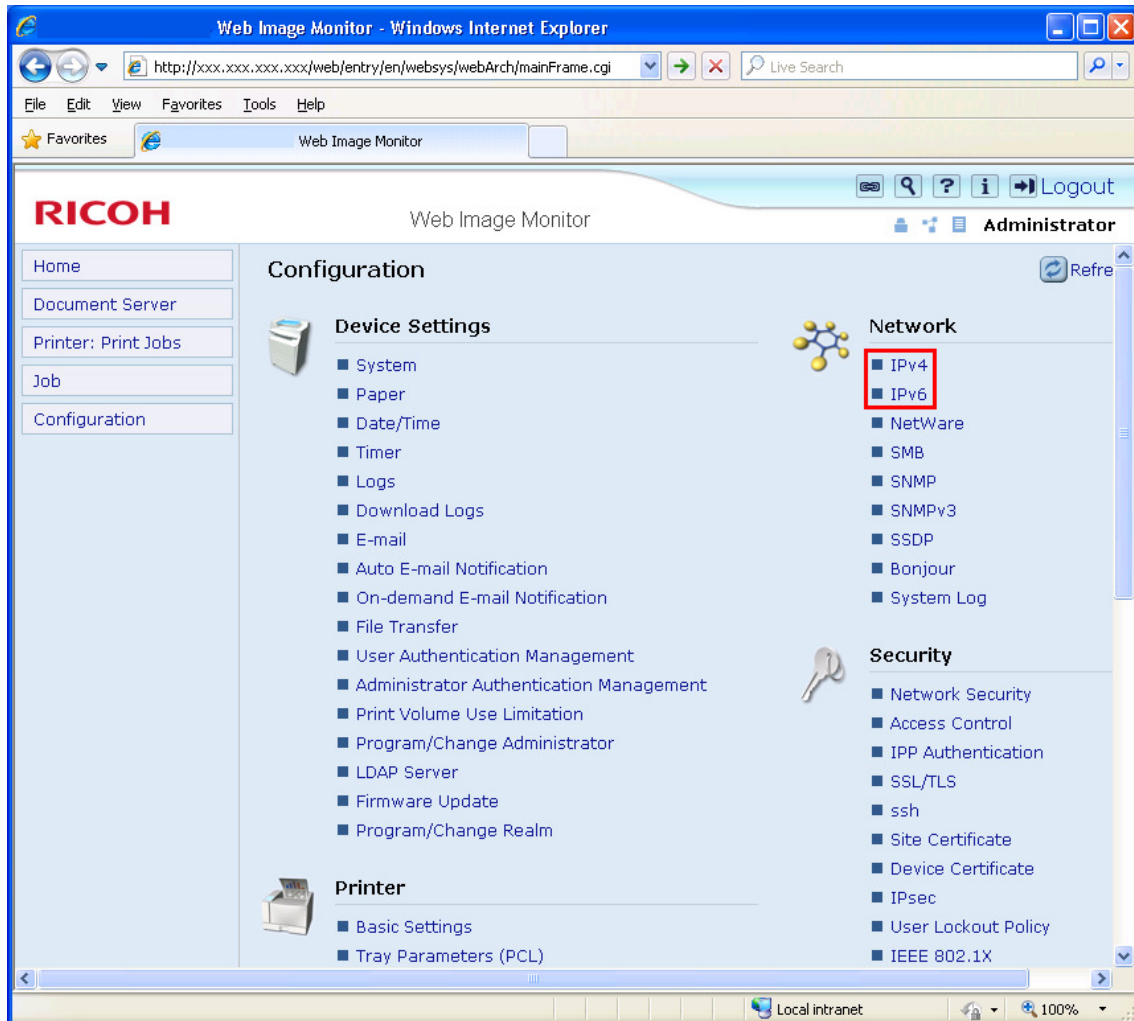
Web Image Monitor - Windows Internet Explorer

http://xxx.xxx.xxx.xxx/web/entry/en/websys/webArch/mainFrame.cgi

Live Search

File Edit View Favorites Tools Help

Favorites

Web Image Monitor

Logout

RICOH

Web Image Monitor

Administrator

Home

Document Server

Printer: Print Jobs

Job

Configuration

Configuration

Refre

Device Settings

■ System
■ Paper
■ Date/Time
■ Timer
■ Logs
■ Download Logs
■ E-mail
■ Auto E-mail Notification
■ On-demand E-mail Notification
■ File Transfer
■ User Authentication Management
■ Administrator Authentication Management
■ Print Volume Use Limitation
■ Program/Change Administrator
■ LDAP Server
■ Firmware Update
■ Program/Change Realm

Printer

■ Basic Settings
■ Tray Parameters (PCL)

Network

■ IPv4
■ IPv6
■ NetWare
■ SMB
■ SNMP
■ SNMPv3
■ SSDP
■ Bonjour
■ System Log

Security

■ Network Security
■ Access Control
■ IPP Authentication
■ SSL/TLS
■ ssh
■ Site Certificate
■ Device Certificate
■ IPsec
■ User Lockout Policy
■ IEEE 802.1X

Local intranet

100%